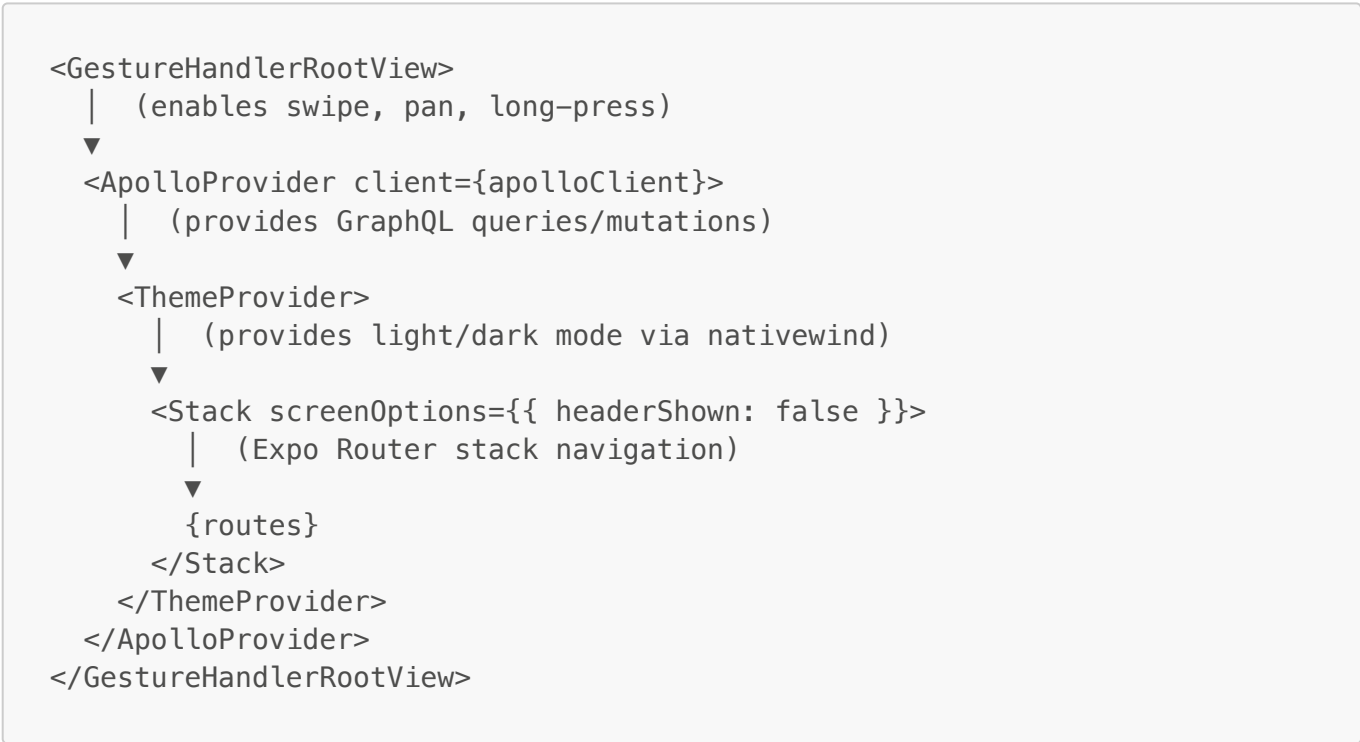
<GestureHandlerRootView>
  │  (enables swipe, pan, long-press)
  ▼
  <ApolloProvider client={apolloClient}>
    │  (provides GraphQL queries/mutations)
    ▼
    <ThemeProvider>
      │  (provides light/dark mode via nativewind)
      ▼
      <Stack screenOptions={{ headerShown: false }}>
        │  (Expo Router stack navigation)
        ▼
        {routes}
      </Stack>
    </ThemeProvider>
  </ApolloProvider>
</GestureHandlerRootView>